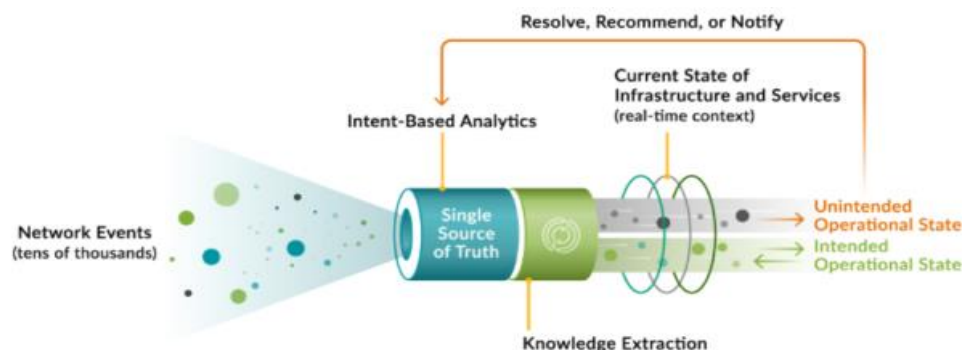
Resolve, Recommend, or Notify

Current State of Infrastructure and Services
(real-time context)

Intent-Based Analytics

Network Events
(tens of thousands)

Single Source of Truth

Unintended Operational State

Intended Operational State

Knowledge Extraction